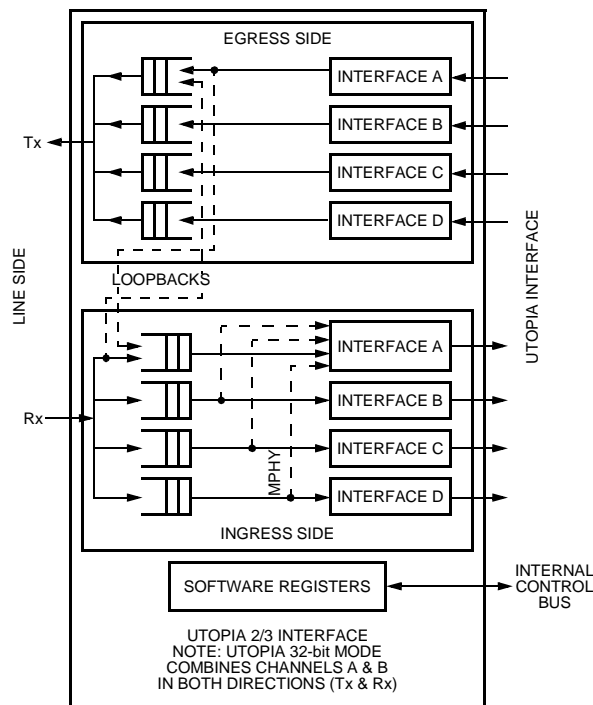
EGRESS SIDE

INTERFACE A

INTERFACE B

INTERFACE C

INTERFACE D

Tx

LOOPBACKS

LINE SIDE

UTOPIA INTERFACE

INTERFACE A

INTERFACE B

INTERFACE C

INTERFACE D

Rx

MPHY

INGRESS SIDE

SOFTWARE REGISTERS

INTERNAL CONTROL BUS

UTOPIA 2/3 INTERFACE
NOTE: UTOPIA 32-bit MODE
COMBINES CHANNELS A & B
IN BOTH DIRECTIONS (Tx & Rx)